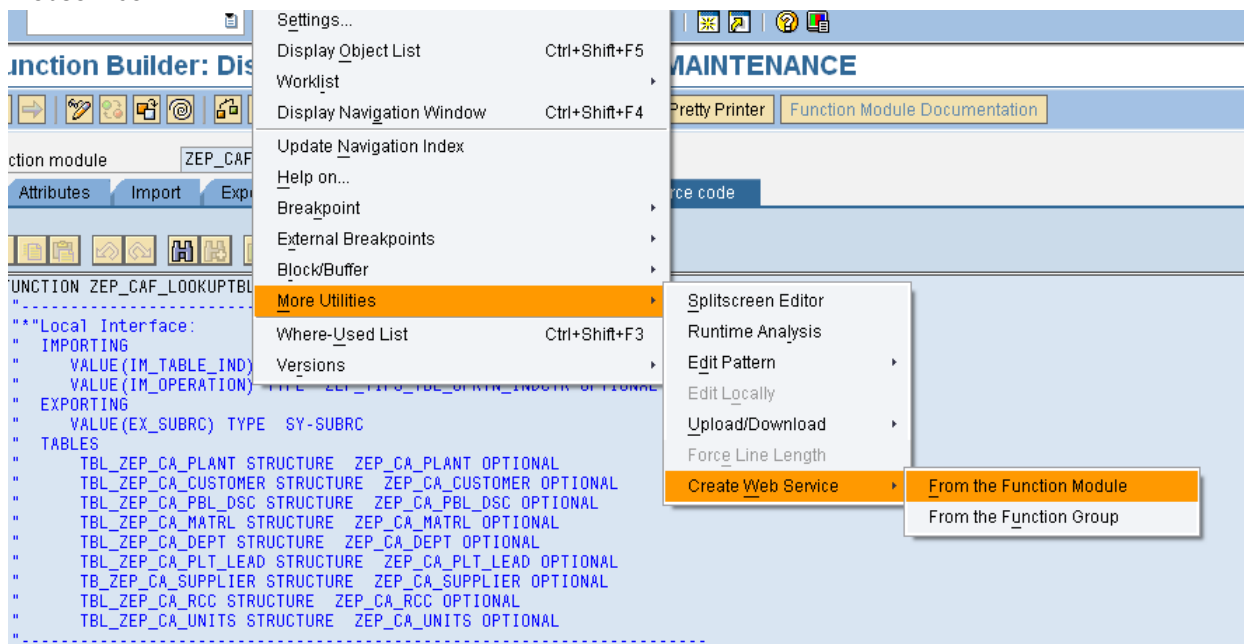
unction Builder: Dis

MAINTENANCE

Pretty Printer
Function Module Documentation

ction module
ZEP_CAF

Attributes
Import
Exp
rce code

UNCTION ZEP_CAF_LOOKUPTBL
"-------------------------
"*"Local Interface:
"  IMPORTING
"     VALUE(IM_TABLE_IND)
"     VALUE(IM_OPERATION) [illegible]
"  EXPORTING
"     VALUE(EX_SUBRC) TYPE  SY-SUBRC
"  TABLES
"      TBL_ZEP_CA_PLANT STRUCTURE  ZEP_CA_PLANT OPTIONAL
"      TBL_ZEP_CA_CUSTOMER STRUCTURE  ZEP_CA_CUSTOMER OPTIONAL
"      TBL_ZEP_CA_PBL_DSC STRUCTURE  ZEP_CA_PBL_DSC OPTIONAL
"      TBL_ZEP_CA_MATRL STRUCTURE  ZEP_CA_MATRL OPTIONAL
"      TBL_ZEP_CA_DEPT STRUCTURE  ZEP_CA_DEPT OPTIONAL
"      TBL_ZEP_CA_PLT_LEAD STRUCTURE  ZEP_CA_PLT_LEAD OPTIONAL
"      TB_ZEP_CA_SUPPLIER STRUCTURE  ZEP_CA_SUPPLIER OPTIONAL
"      TBL_ZEP_CA_RCC STRUCTURE  ZEP_CA_RCC OPTIONAL
"      TBL_ZEP_CA_UNITS STRUCTURE  ZEP_CA_UNITS OPTIONAL
"-------------------------

Settings...
Display Object List	Ctrl+Shift+F5
Worklist
Display Navigation Window	Ctrl+Shift+F4
Update Navigation Index
Help on...
Breakpoint
External Breakpoints
Block/Buffer
More Utilities
Where-Used List	Ctrl+Shift+F3
Versions

Splitscreen Editor
Runtime Analysis
Edit Pattern
Edit Locally
Upload/Download
Force Line Length
Create Web Service

From the Function Module
From the Function Group